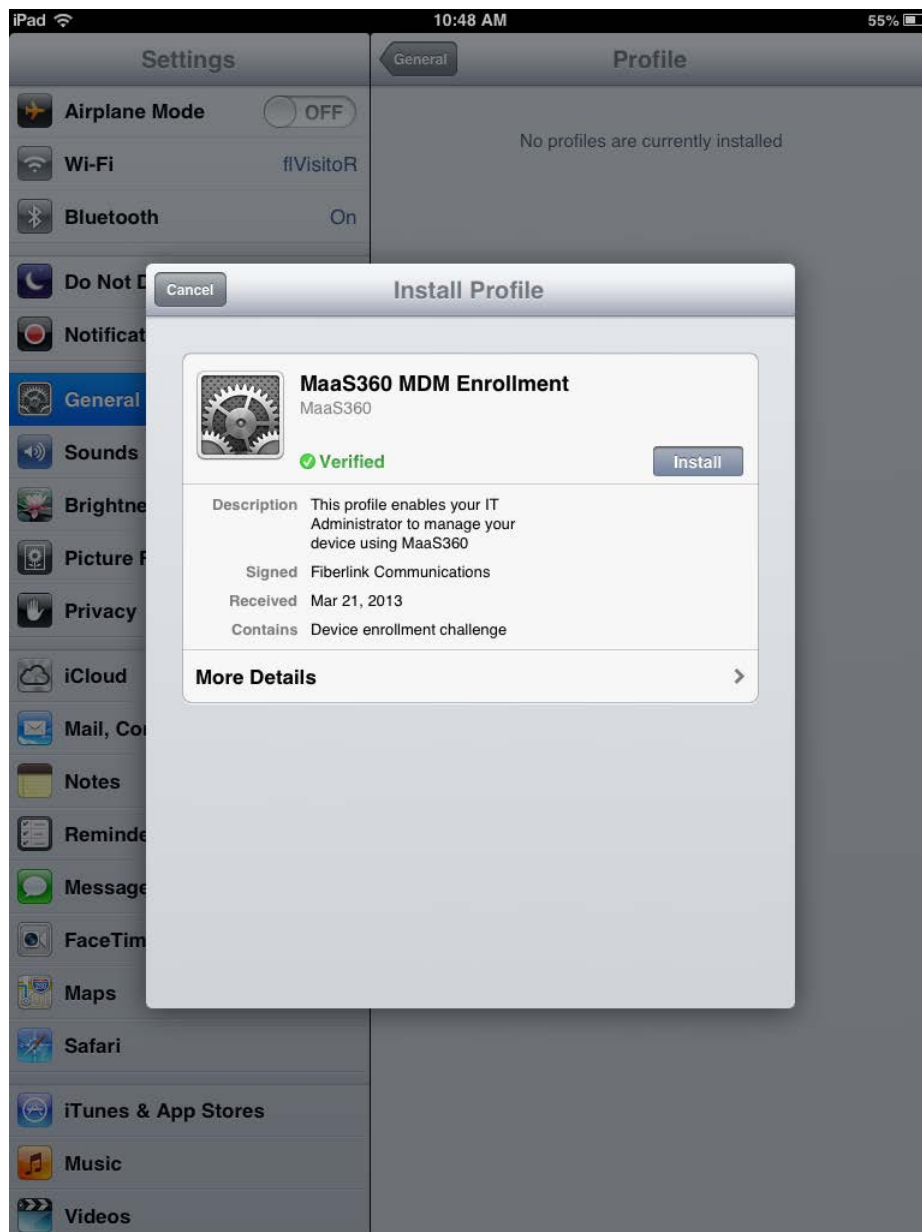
iPad 10:48 AM 55%

Settings

Airplane Mode OFF

Wi-Fi flVisitoR

Bluetooth On

Do Not D

Notificat

General

Sounds

Brightne

Picture F

Privacy

iCloud

Mail, Co

Notes

Reminde

Message

FaceTim

Maps

Safari

iTunes & App Stores

Music

Videos

General Profile

No profiles are currently installed

Cancel Install Profile

MaaS360 MDM Enrollment
MaaS360

Verified Install

Description This profile enables your IT Administrator to manage your device using MaaS360
Signed Fiberlink Communications
Received Mar 21, 2013
Contains Device enrollment challenge

More Details